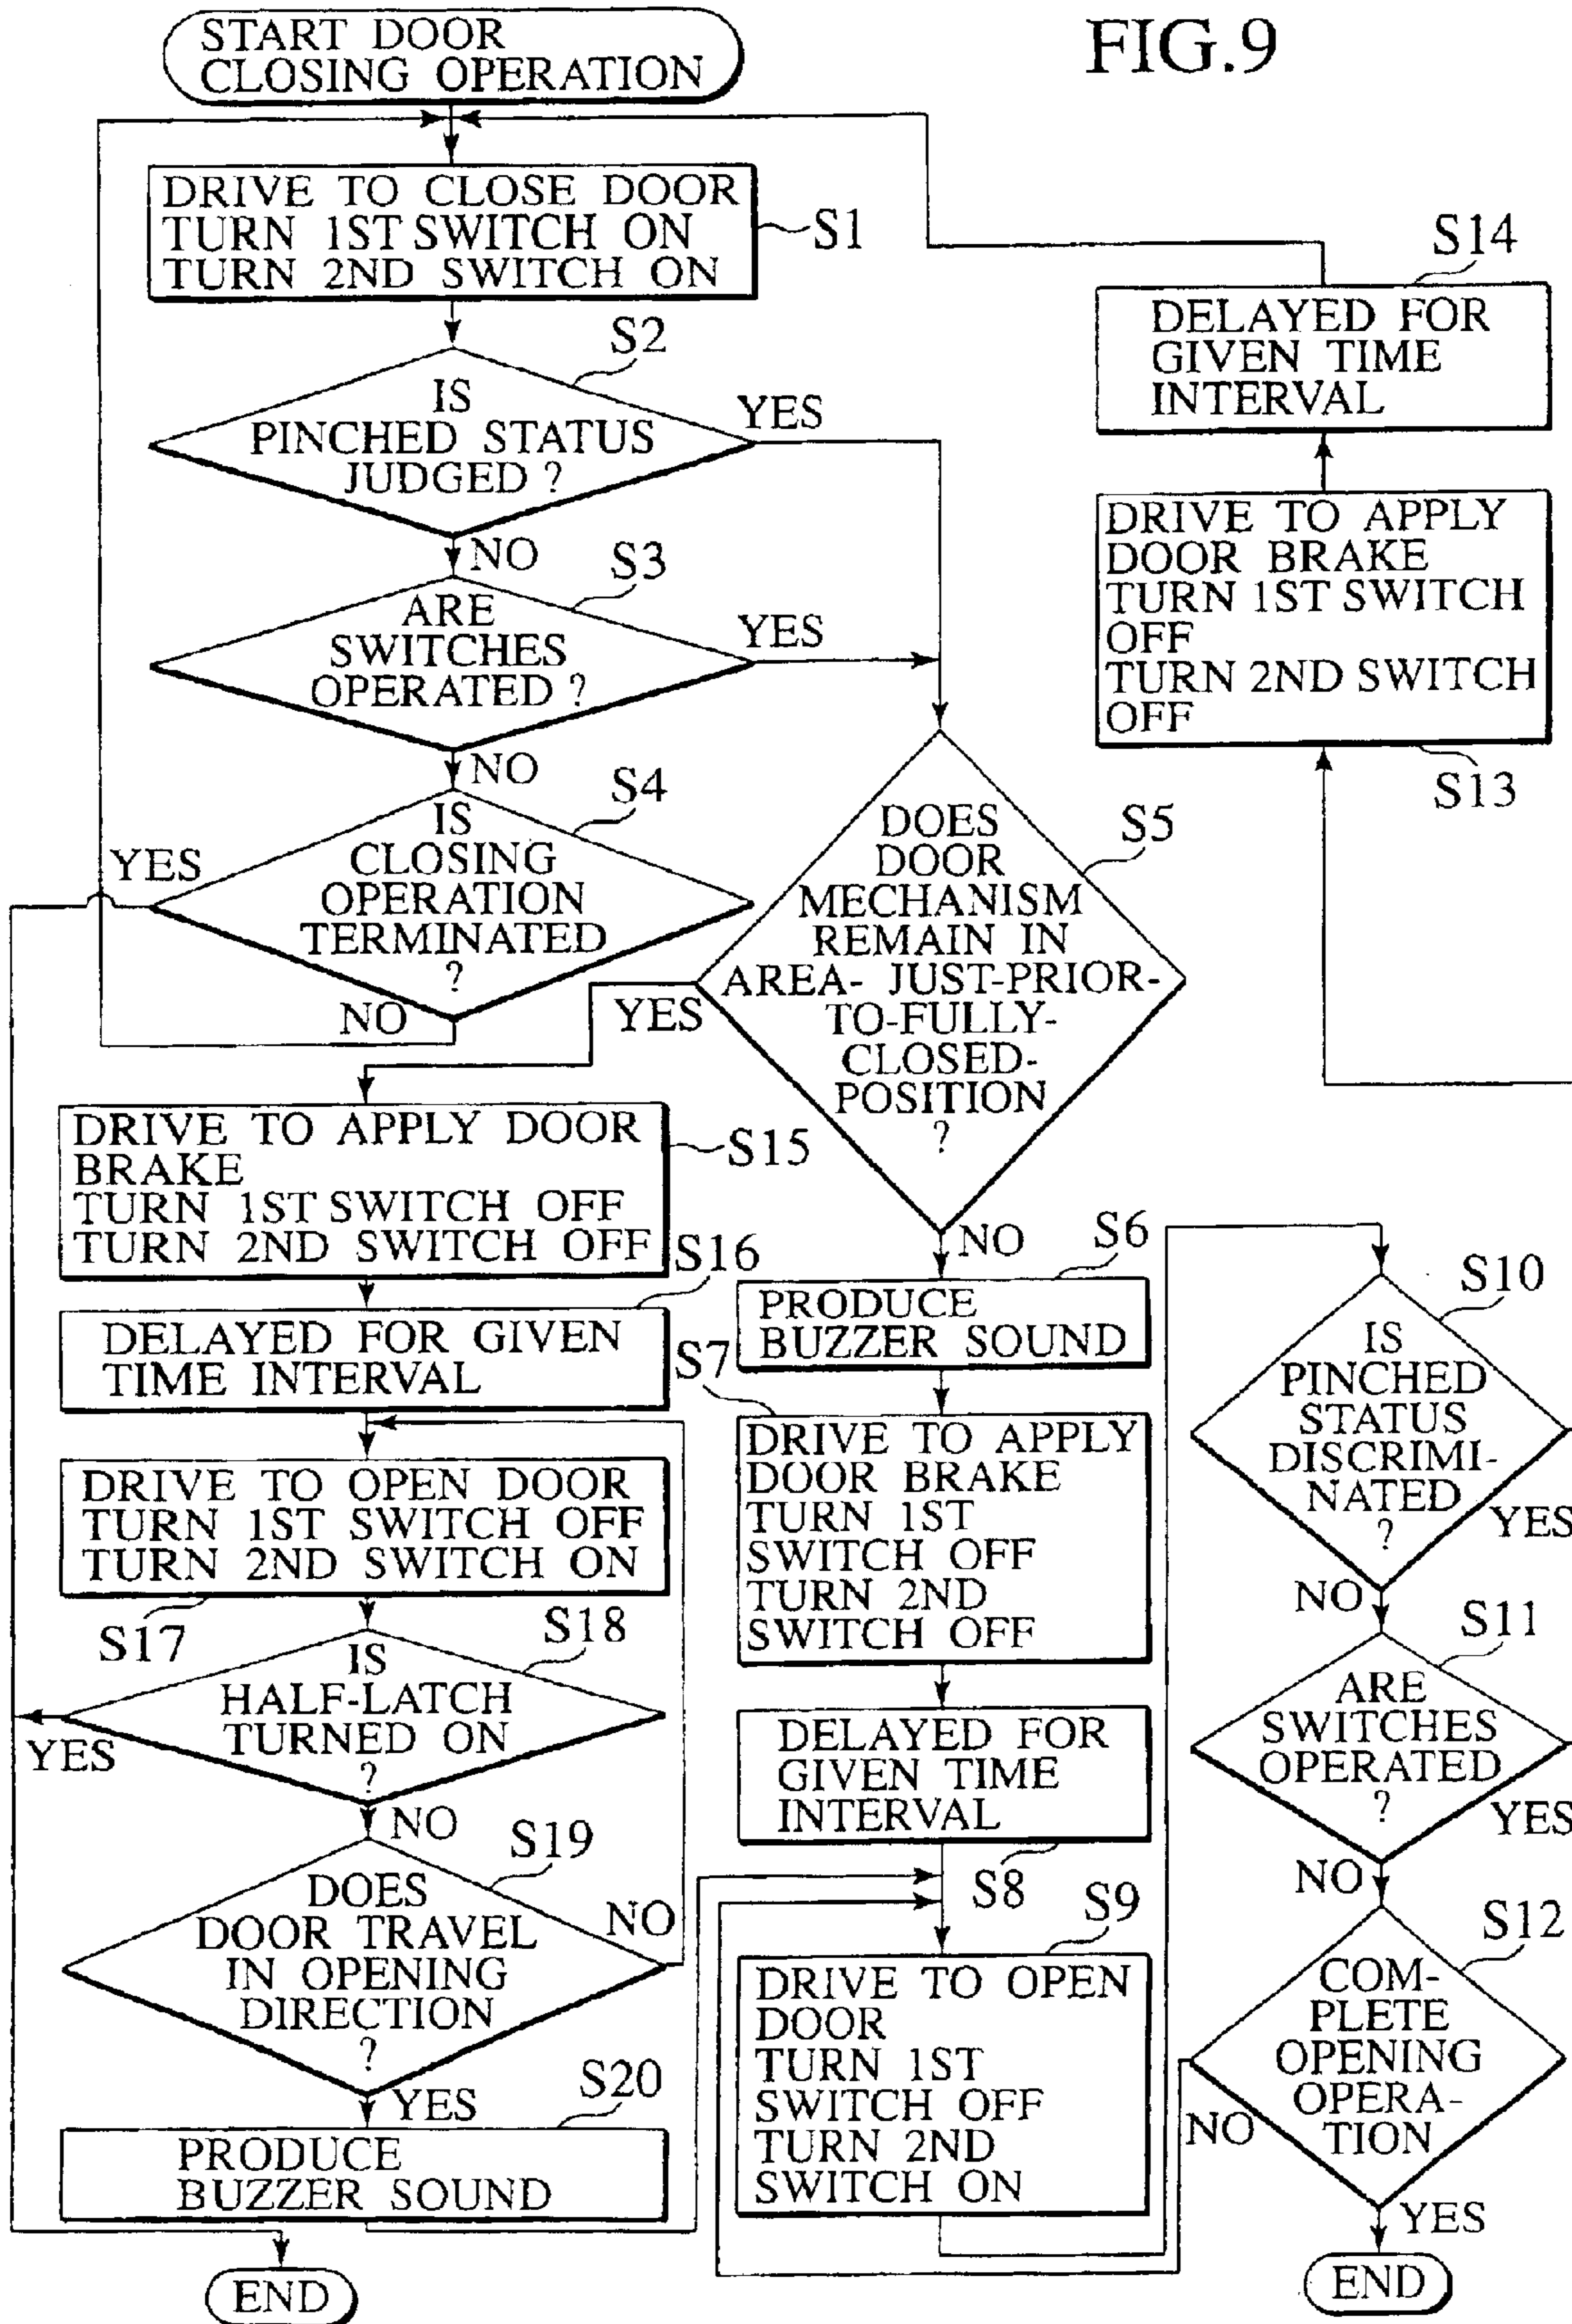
FIG.9

START DOOR CLOSING OPERATION

DRIVE TO CLOSE DOOR
TURN 1ST SWITCH ON
TURN 2ND SWITCH ON

S1

S2

IS PINCHED STATUS JUDGED ?

YES

NO

S3

ARE SWITCHES OPERATED ?

YES

NO

S4

IS CLOSING OPERATION TERMINATED ?

YES

NO

S14

DELAYED FOR GIVEN TIME INTERVAL

DRIVE TO APPLY DOOR BRAKE
TURN 1ST SWITCH OFF
TURN 2ND SWITCH OFF

S13

DOES DOOR MECHANISM REMAIN IN AREA- JUST-PRIOR-TO-FULLY-CLOSED-POSITION ?

S5

YES

NO

DRIVE TO APPLY DOOR BRAKE
TURN 1ST SWITCH OFF
TURN 2ND SWITCH OFF

S15

S16

DELAYED FOR GIVEN TIME INTERVAL

S6

PRODUCE BUZZER SOUND

S7

DRIVE TO APPLY DOOR BRAKE
TURN 1ST SWITCH OFF
TURN 2ND SWITCH OFF

DELAYED FOR GIVEN TIME INTERVAL

S8

S9

DRIVE TO OPEN DOOR
TURN 1ST SWITCH OFF
TURN 2ND SWITCH ON

DRIVE TO OPEN DOOR
TURN 1ST SWITCH OFF
TURN 2ND SWITCH ON

S17

S18

IS HALF-LATCH TURNED ON ?

YES

NO

S19

DOES DOOR TRAVEL IN OPENING DIRECTION ?

NO

YES

S20

PRODUCE BUZZER SOUND

END

S10

IS PINCHED STATUS DISCRIMI-NATED ?

YES

NO

S11

ARE SWITCHES OPERATED ?

YES

NO

S12

COM-PLETE OPENING OPERA-TION

NO

YES

END